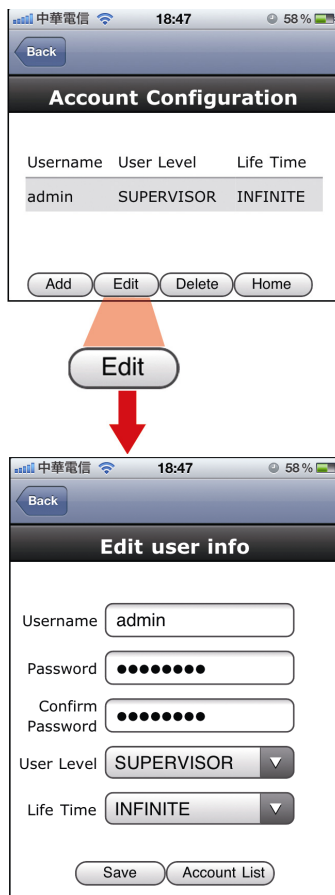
中華電信 18:47 58 %

Back

Account Configuration

| Username | User Level | Life Time |
|---|---|---|
| admin | SUPERVISOR | INFINITE |

Add Edit Delete Home

Edit

中華電信 18:47 58 %

Back

Edit user info

Username admin

Password ●●●●●●●●

Confirm Password ●●●●●●●●

User Level SUPERVISOR

Life Time INFINITE

Save Account List